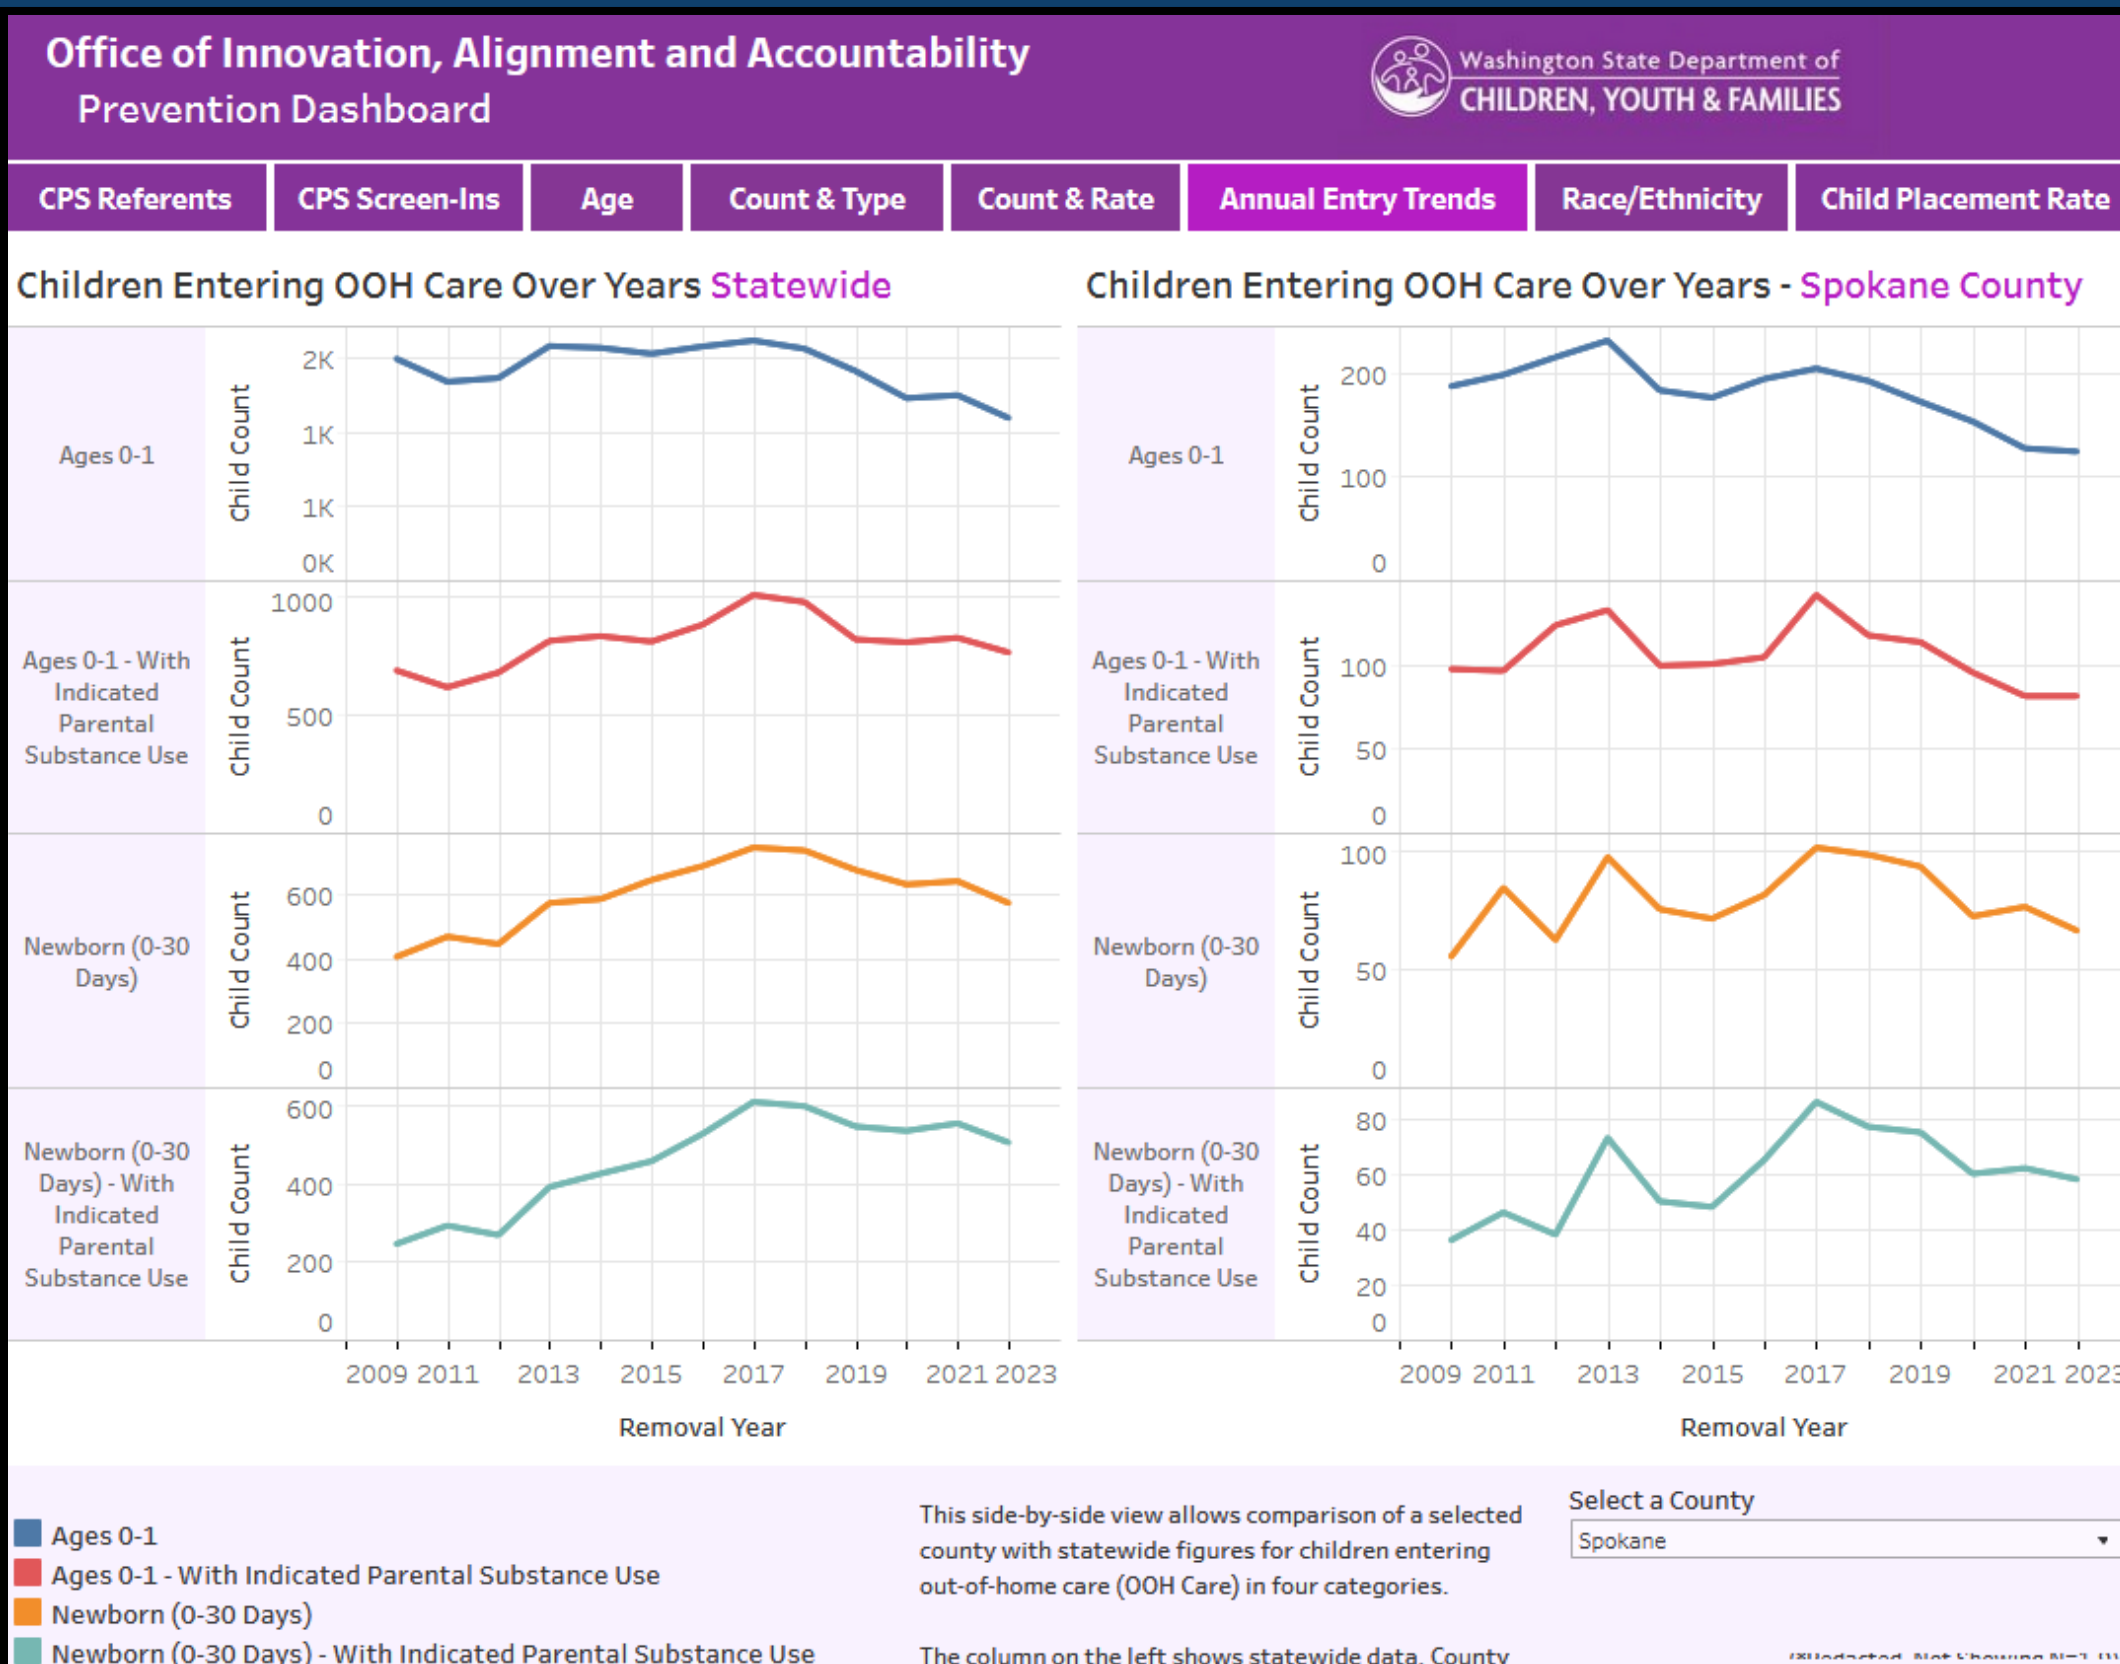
Office of Innovation, Alignment and Accountability
Prevention Dashboard

Washington State Department of
CHILDREN, YOUTH & FAMILIES

CPS Referents | CPS Screen-Ins | Age | Count & Type | Count & Rate | Annual Entry Trends | Race/Ethnicity | Child Placement Rate

Children Entering OOH Care Over Years Statewide

Ages 0-1
Child Count
2K
1K
1K
0K

Ages 0-1 - With Indicated Parental Substance Use
Child Count
1000
500
0

Newborn (0-30 Days)
Child Count
600
400
200
0

Newborn (0-30 Days) - With Indicated Parental Substance Use
Child Count
600
400
200
0

2009 2011 2013 2015 2017 2019 2021 2023
Removal Year

Children Entering OOH Care Over Years - Spokane County

Ages 0-1
Child Count
200
100
0

Ages 0-1 - With Indicated Parental Substance Use
Child Count
100
50
0

Newborn (0-30 Days)
Child Count
100
50
0

Newborn (0-30 Days) - With Indicated Parental Substance Use
Child Count
80
60
40
20
0

2009 2011 2013 2015 2017 2019 2021 2023
Removal Year

Ages 0-1
Ages 0-1 - With Indicated Parental Substance Use
Newborn (0-30 Days)
Newborn (0-30 Days) - With Indicated Parental Substance Use

This side-by-side view allows comparison of a selected county with statewide figures for children entering out-of-home care (OOH Care) in four categories.

The column on the left shows statewide data. County

Select a County
Spokane

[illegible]